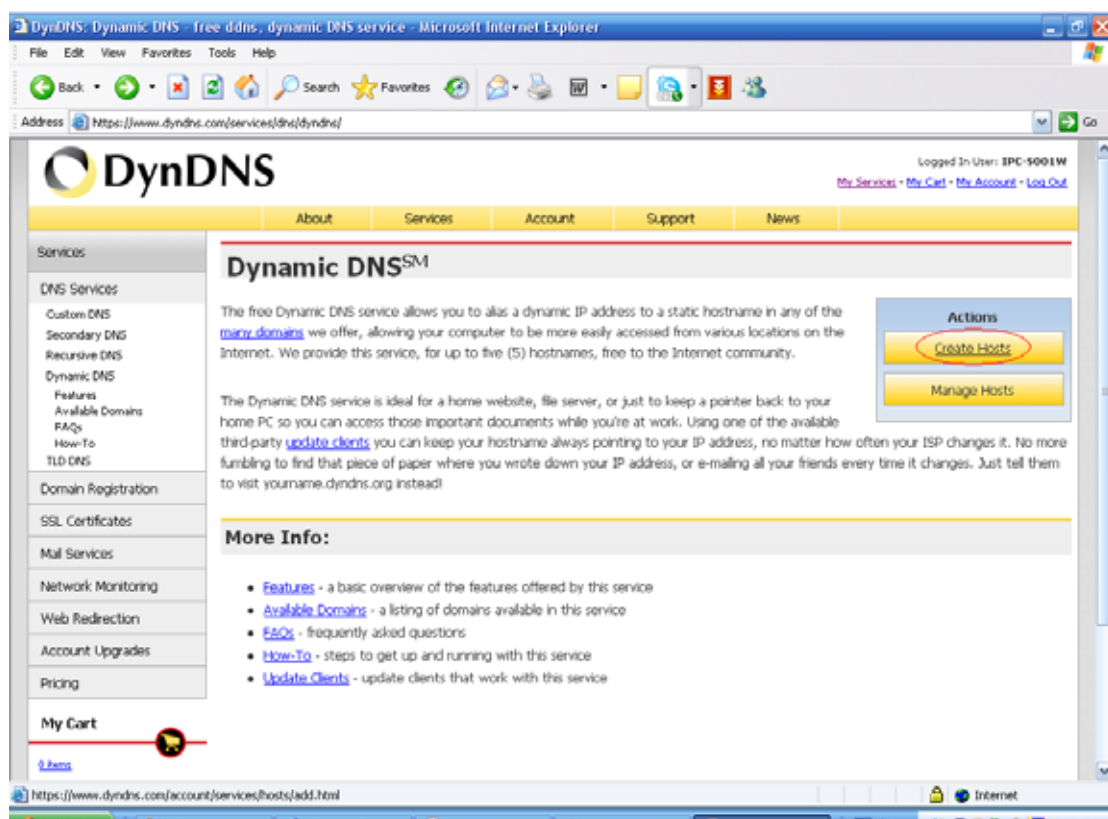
DynDNS: Dynamic DNS - free ddns, dynamic DNS service - Microsoft Internet Explorer

File Edit View Favorites Tools Help

Back Search Favorites

Address https://www.dyndns.com/services/dns/dyndns/ Go

DynDNS

Logged In User: IPC-5001W
My Services - My Cart - My Account - Log Out

About Services Account Support News

Services

DNS Services
Custom DNS
Secondary DNS
Recursive DNS
Dynamic DNS
Features
Available Domains
FAQs
How-To
TLD DNS
Domain Registration
SSL Certificates
Mail Services
Network Monitoring
Web Redirection
Account Upgrades
Pricing

My Cart
0 items

Dynamic DNS$^{SM}$

The free Dynamic DNS service allows you to alias a dynamic IP address to a static hostname in any of the many domains we offer, allowing your computer to be more easily accessed from various locations on the Internet. We provide this service, for up to five (5) hostnames, free to the Internet community.

The Dynamic DNS service is ideal for a home website, file server, or just to keep a pointer back to your home PC so you can access those important documents while you're at work. Using one of the available third-party update clients you can keep your hostname always pointing to your IP address, no matter how often your ISP changes it. No more fumbling to find that piece of paper where you wrote down your IP address, or e-mailing all your friends every time it changes. Just tell them to visit yourname.dyndns.org instead!

Actions
Create Hosts
Manage Hosts

More Info:

• Features - a basic overview of the features offered by this service
• Available Domains - a listing of domains available in this service
• FAQs - frequently asked questions
• How-To - steps to get up and running with this service
• Update Clients - update clients that work with this service

https://www.dyndns.com/account/services/hosts/add.html Internet